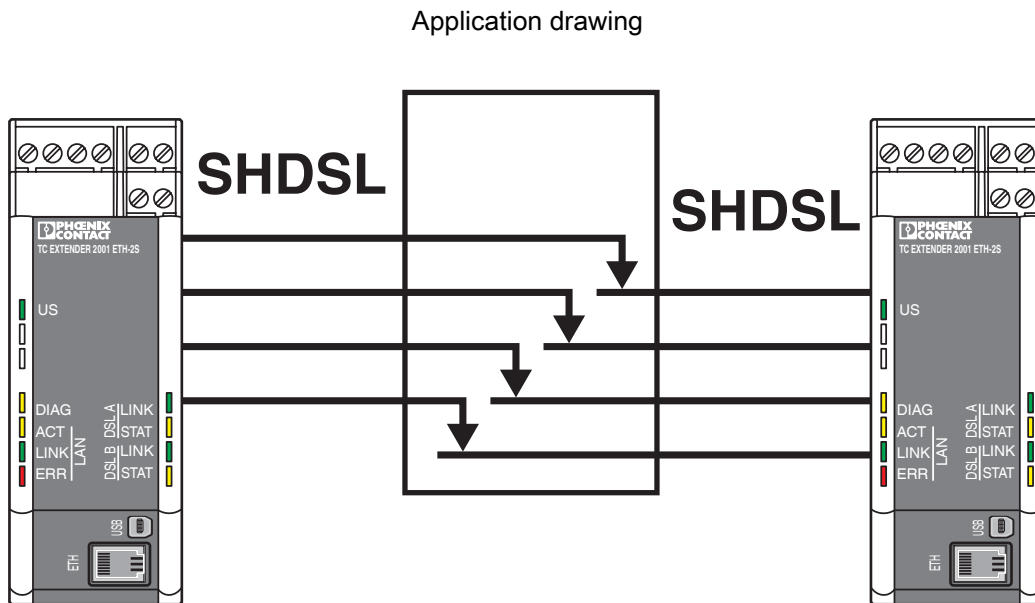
Application drawing

SHDSL

SHDSL

PHOENIX CONTACT
TC EXTENDER 2001 ETH-2S

US

DIAG
ACT
LINK
ERR
LAN
DSL A
DSL B
LINK
STAT
LINK
STAT

USB
ETH

PHOENIX CONTACT
TC EXTENDER 2001 ETH-2S

US

DIAG
ACT
LINK
ERR
LAN
DSL A
DSL B
LINK
STAT
LINK
STAT

USB
ETH